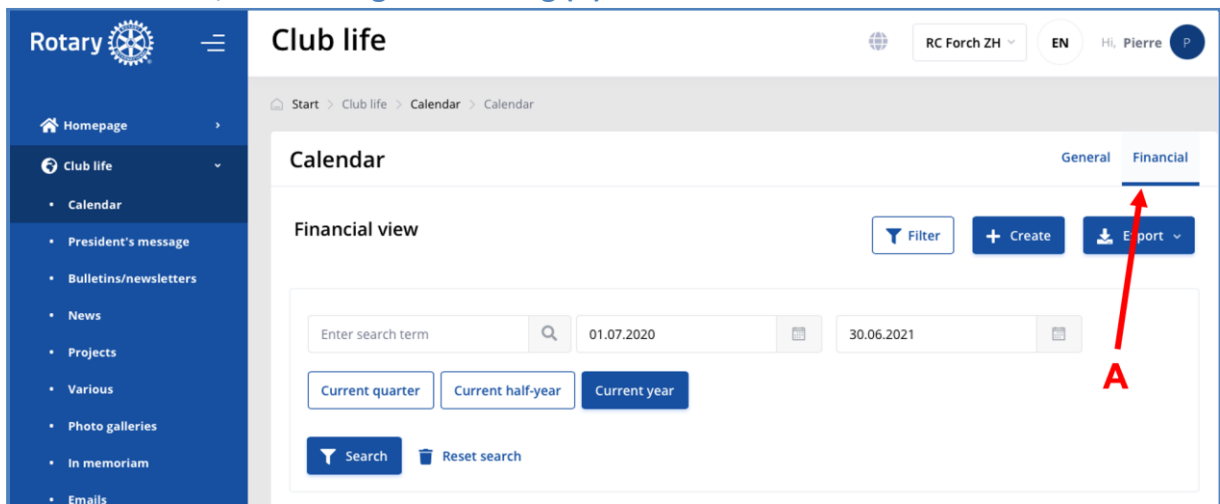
Rotary

Homepage

Club life

Calendar

President's message

Bulletins/newsletters

News

Projects

Various

Photo galleries

In memoriam

Emails

Club life

RC Forch ZH

EN

Hi, Pierre

P

Start > Club life > Calendar > Calendar

Calendar

General

Financial

Financial view

Filter

Create

Export

Enter search term

01.07.2020

30.06.2021

Current quarter

Current half-year

Current year

Search

Reset search

A